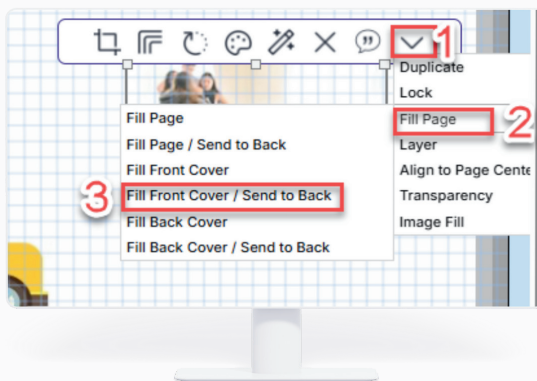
1
Duplicate
Lock
Fill Page
2
Layer
Align to Page Cente
Transparency
Image Fill

Fill Page
Fill Page / Send to Back
Fill Front Cover
3
Fill Front Cover / Send to Back
Fill Back Cover
Fill Back Cover / Send to Back